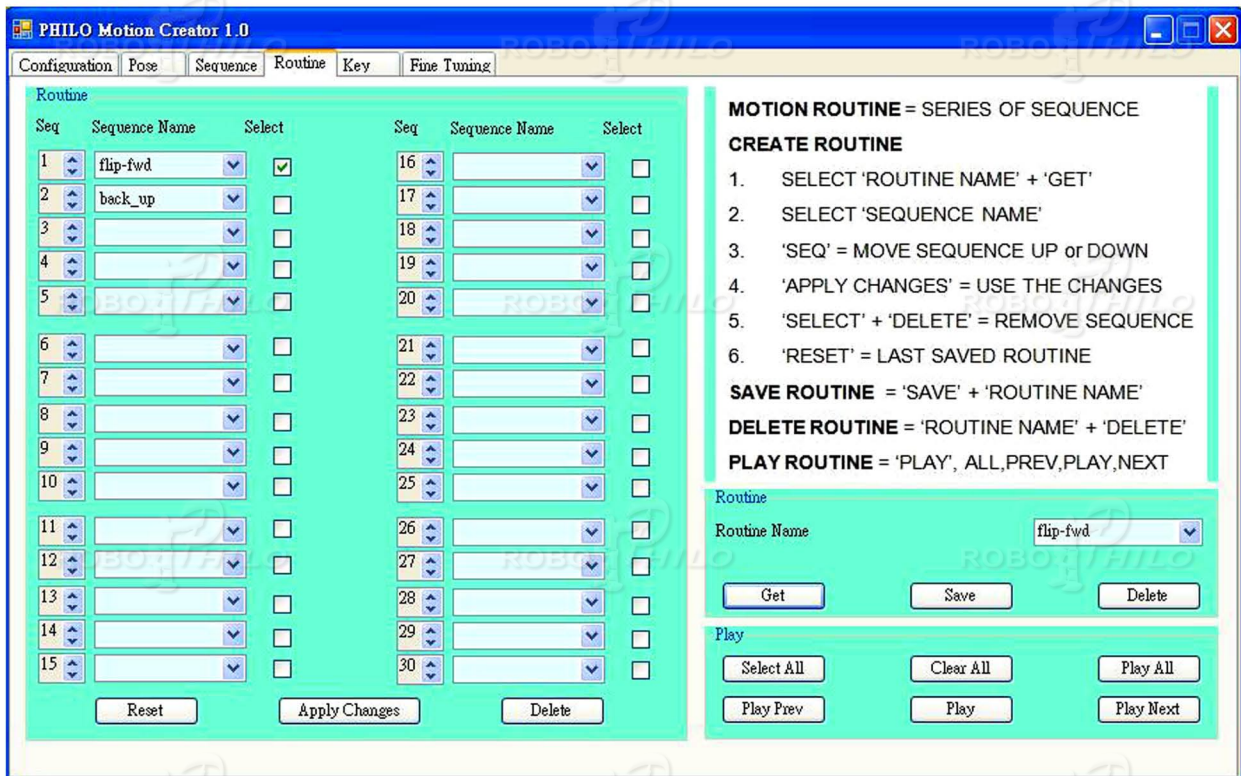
PHILO Motion Creator 1.0

Configuration | Pose | Sequence | Routine | Key | Fine Tuning

Routine

| Seq | Sequence Name | Select | Seq | Sequence Name | Select |
|---|---|---|---|---|---|
| 1 | flip-fwd | ☑ | 16 | | ☐ |
| 2 | back_up | ☐ | 17 | | ☐ |
| 3 | | ☐ | 18 | | ☐ |
| 4 | | ☐ | 19 | | ☐ |
| 5 | | ☐ | 20 | | ☐ |
| 6 | | ☐ | 21 | | ☐ |
| 7 | | ☐ | 22 | | ☐ |
| 8 | | ☐ | 23 | | ☐ |
| 9 | | ☐ | 24 | | ☐ |
| 10 | | ☐ | 25 | | ☐ |
| 11 | | ☐ | 26 | | ☐ |
| 12 | | ☐ | 27 | | ☐ |
| 13 | | ☐ | 28 | | ☐ |
| 14 | | ☐ | 29 | | ☐ |
| 15 | | ☐ | 30 | | ☐ |

Reset | Apply Changes | Delete

MOTION ROUTINE = SERIES OF SEQUENCE
CREATE ROUTINE
1. SELECT 'ROUTINE NAME' + 'GET'
2. SELECT 'SEQUENCE NAME'
3. 'SEQ' = MOVE SEQUENCE UP or DOWN
4. 'APPLY CHANGES' = USE THE CHANGES
5. 'SELECT' + 'DELETE' = REMOVE SEQUENCE
6. 'RESET' = LAST SAVED ROUTINE
SAVE ROUTINE = 'SAVE' + 'ROUTINE NAME'
DELETE ROUTINE = 'ROUTINE NAME' + 'DELETE'
PLAY ROUTINE = 'PLAY', ALL,PREV,PLAY,NEXT

Routine
Routine Name flip-fwd
Get | Save | Delete

Play
Select All | Clear All | Play All
Play Prev | Play | Play Next

ROBO PHILO